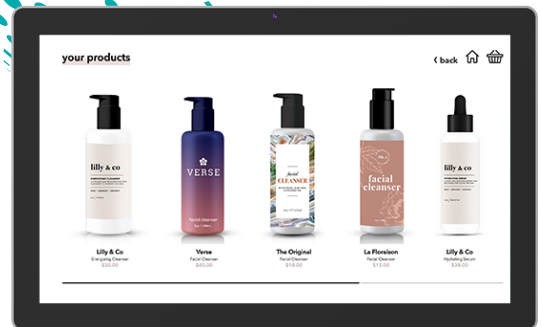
your products

‹ back

lilly & co

VERSE

facial cleanser

facial CLEANSER

facial cleanser

lilly & co

Lilly & Co
Energizing Cleanser
$20.00

Verse
Facial Cleanser
$40.00

The Original
Facial Cleanser
$18.00

La Floraison
Facial Cleanser
$15.00

Lilly & Co
Hydrating Serum
$38.00